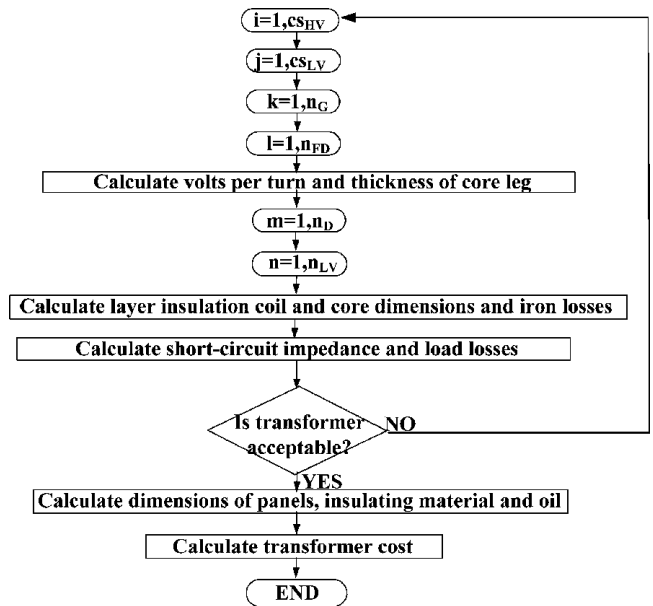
i=1,$cs_{HV}$

j=1,$cs_{LV}$

k=1,$n_G$

l=1,$n_{FD}$

Calculate volts per turn and thickness of core leg

m=1,$n_D$

n=1,$n_{LV}$

Calculate layer insulation coil and core dimensions and iron losses

Calculate short-circuit impedance and load losses

Is transformer acceptable?

NO

YES

Calculate dimensions of panels, insulating material and oil

Calculate transformer cost

END